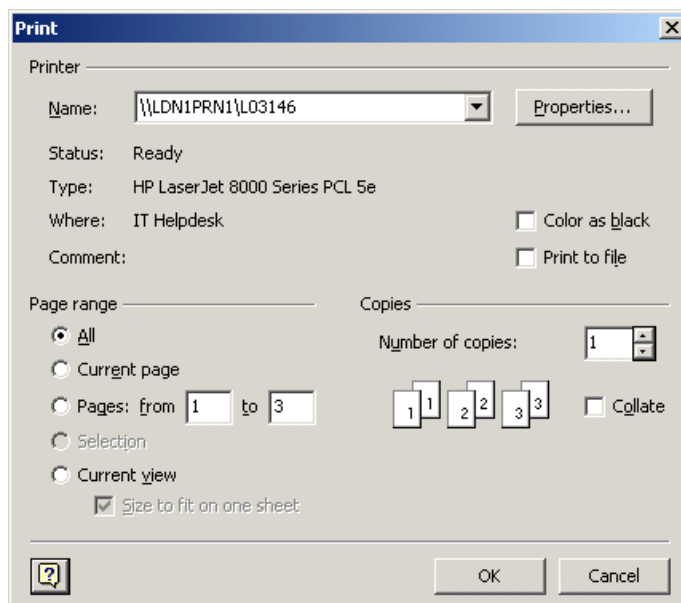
Print

Printer

Name: \\LDN1PRN1\L03146

Properties...

Status: Ready

Type: HP LaserJet 8000 Series PCL 5e

Where: IT Helpdesk

Color as black

Comment:

Print to file

Page range

All

Current page

Pages: from 1 to 3

Selection

Current view

Size to fit on one sheet

Copies

Number of copies: 1

1 1 2 2 3 3

Collate

OK

Cancel